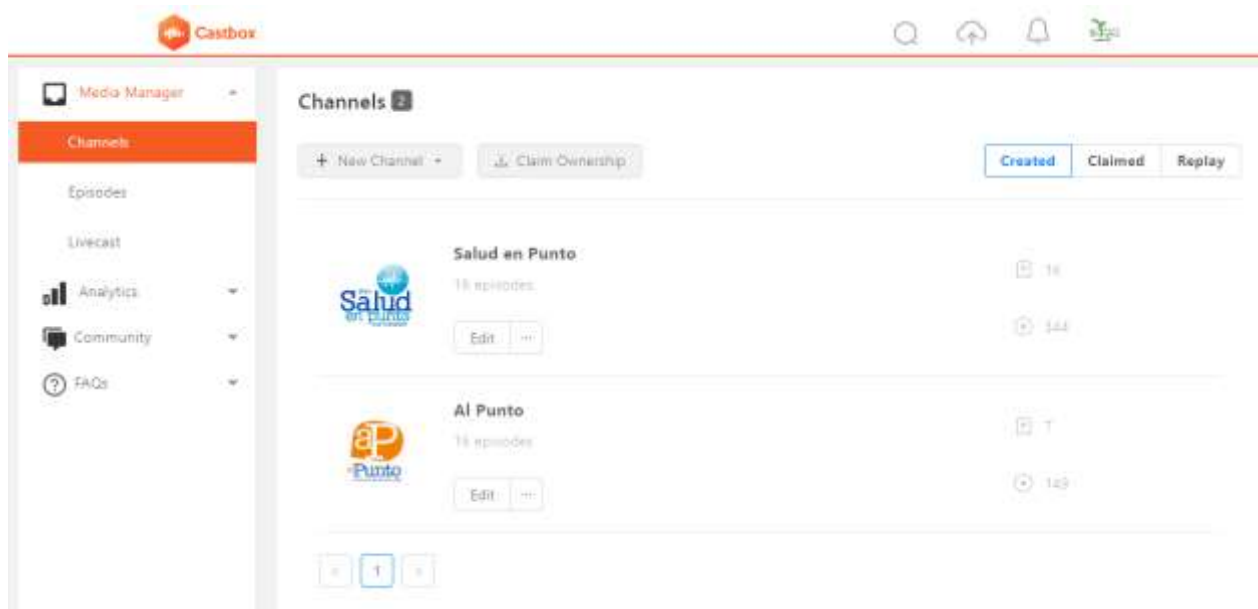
Castbox

Media Manager

Channels

Episodes

Livecast

Analytics

Community

FAQs

Channels 2

+ New Channel

Claim Ownership

Created | Claimed | Replay

Salud en Punto

Salud en punto

16 episodes

Edit | ···

16

344

Al Punto

aP Punto

16 episodes

Edit | ···

7

149

< 1 >